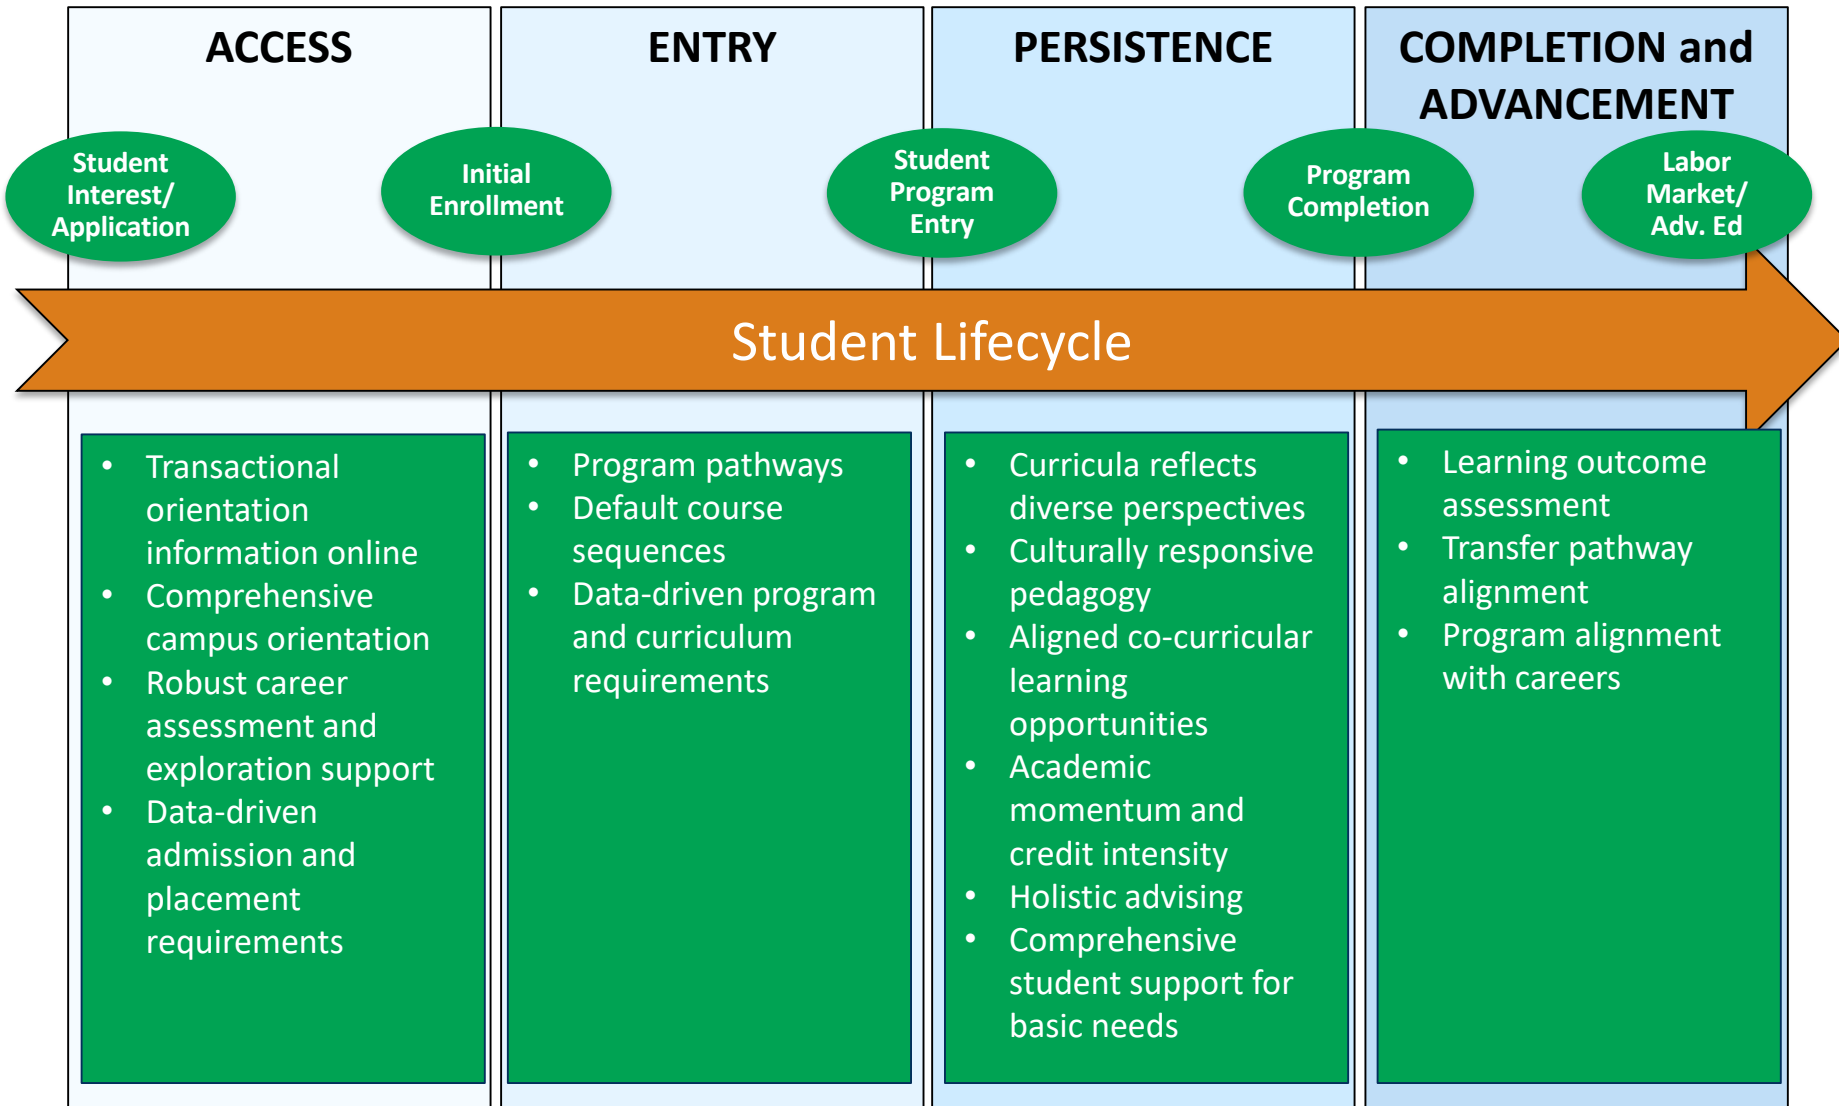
ACCESS

ENTRY

PERSISTENCE

COMPLETION and ADVANCEMENT

Student Interest/ Application

Initial Enrollment

Student Program Entry

Program Completion

Labor Market/ Adv. Ed

Student Lifecycle

- Transactional orientation information online
- Comprehensive campus orientation
- Robust career assessment and exploration support
- Data-driven admission and placement requirements

- Program pathways
- Default course sequences
- Data-driven program and curriculum requirements

- Curricula reflects diverse perspectives
- Culturally responsive pedagogy
- Aligned co-curricular learning opportunities
- Academic momentum and credit intensity
- Holistic advising
- Comprehensive student support for basic needs

- Learning outcome assessment
- Transfer pathway alignment
- Program alignment with careers